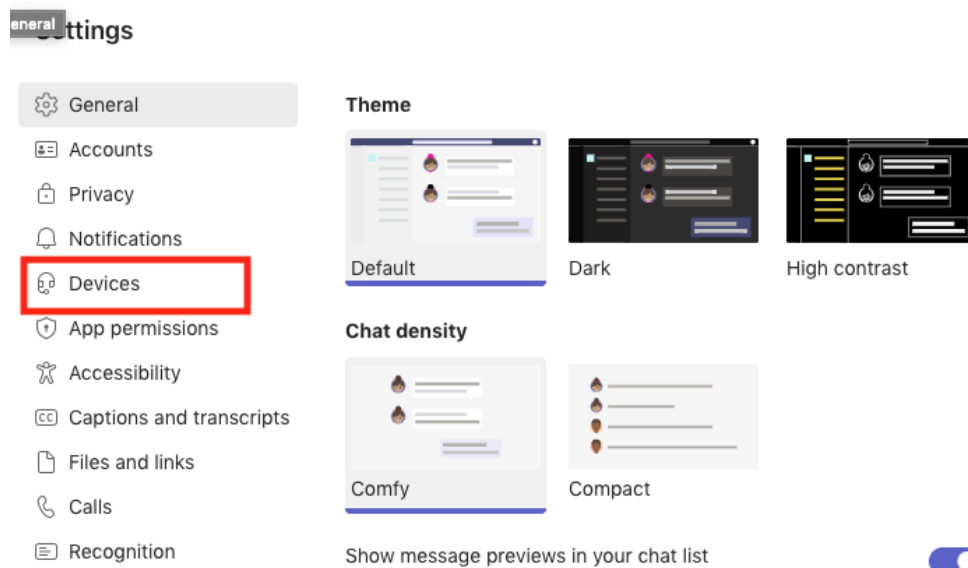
eneral

ettings

General
Accounts
Privacy
Notifications
Devices
App permissions
Accessibility
Captions and transcripts
Files and links
Calls
Recognition

Theme

Default
Dark
High contrast

Chat density

Comfy
Compact

Show message previews in your chat list